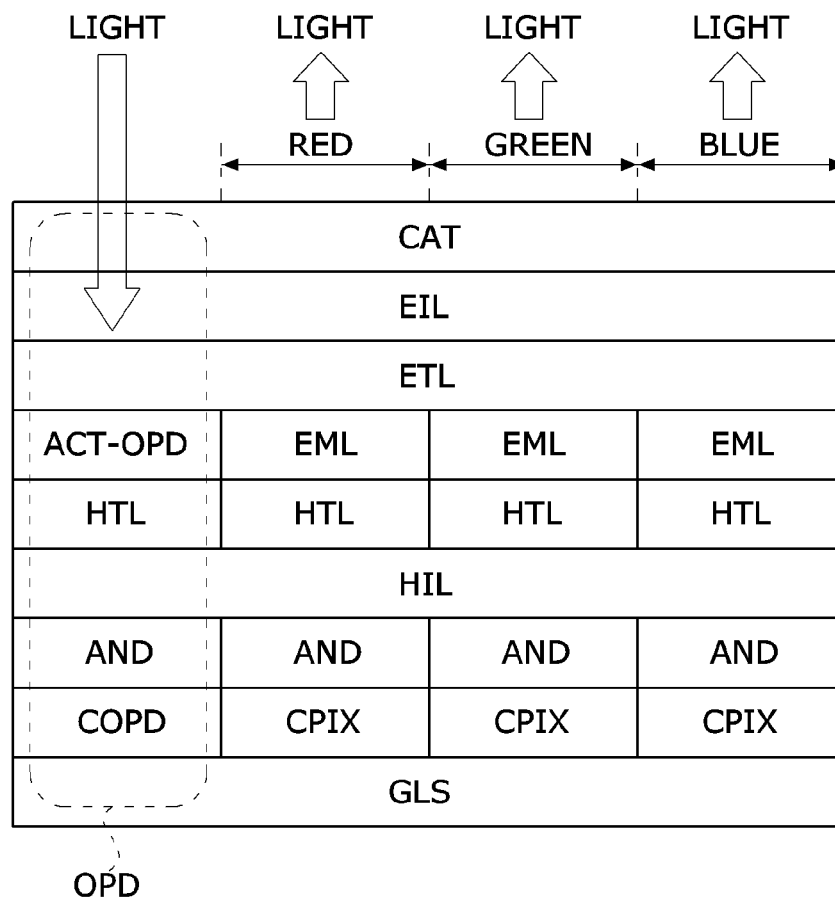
LIGHT
LIGHT
LIGHT
LIGHT

RED
GREEN
BLUE

CAT

EIL

ETL

| ACT-OPD | EML | EML | EML |
|---|---|---|---|
| HTL | HTL | HTL | HTL |

HIL

| AND | AND | AND | AND |
|---|---|---|---|
| COPD | CPIX | CPIX | CPIX |

GLS

OPD